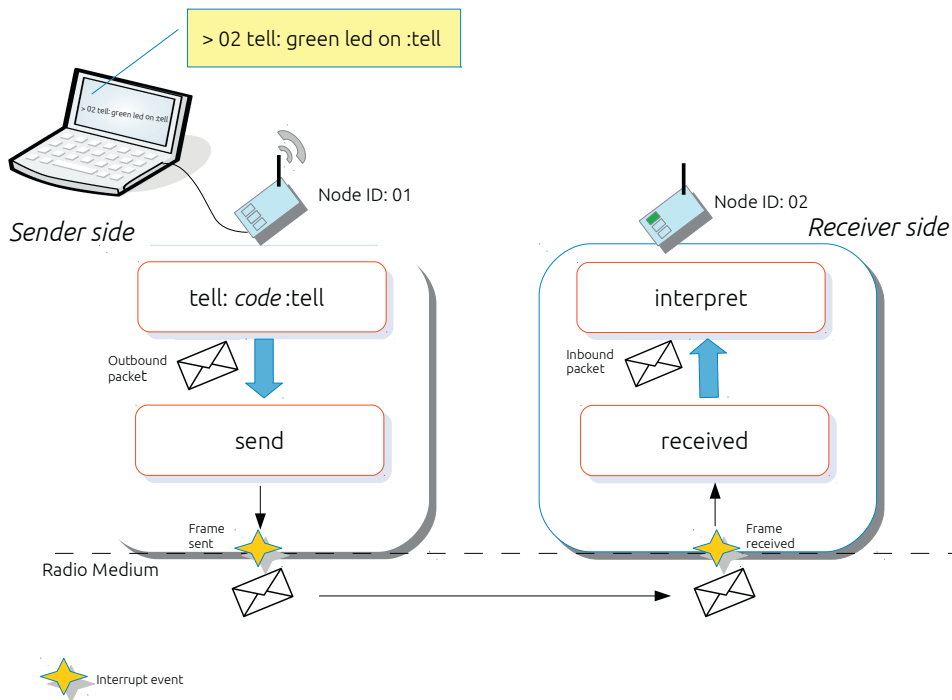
> 02 tell: green led on :tell

> 02 tell: green led on :tell

Node ID: 01

Sender side

tell: *code* :tell

Outbound packet

send

Frame sent

Node ID: 02

Receiver side

interpret

Inbound packet

received

Frame received

Radio Medium

Interrupt event